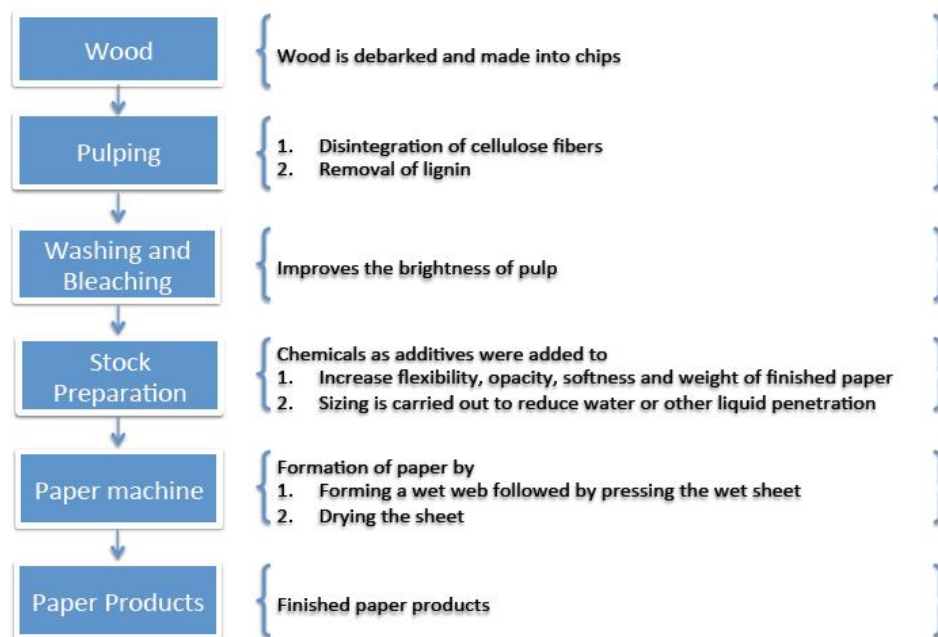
Wood

Wood is debarked and made into chips

Pulping

1. Disintegration of cellulose fibers
2. Removal of lignin

Washing and Bleaching

Improves the brightness of pulp

Stock Preparation

Chemicals as additives were added to
1. Increase flexibility, opacity, softness and weight of finished paper
2. Sizing is carried out to reduce water or other liquid penetration

Paper machine

Formation of paper by
1. Forming a wet web followed by pressing the wet sheet
2. Drying the sheet

Paper Products

Finished paper products